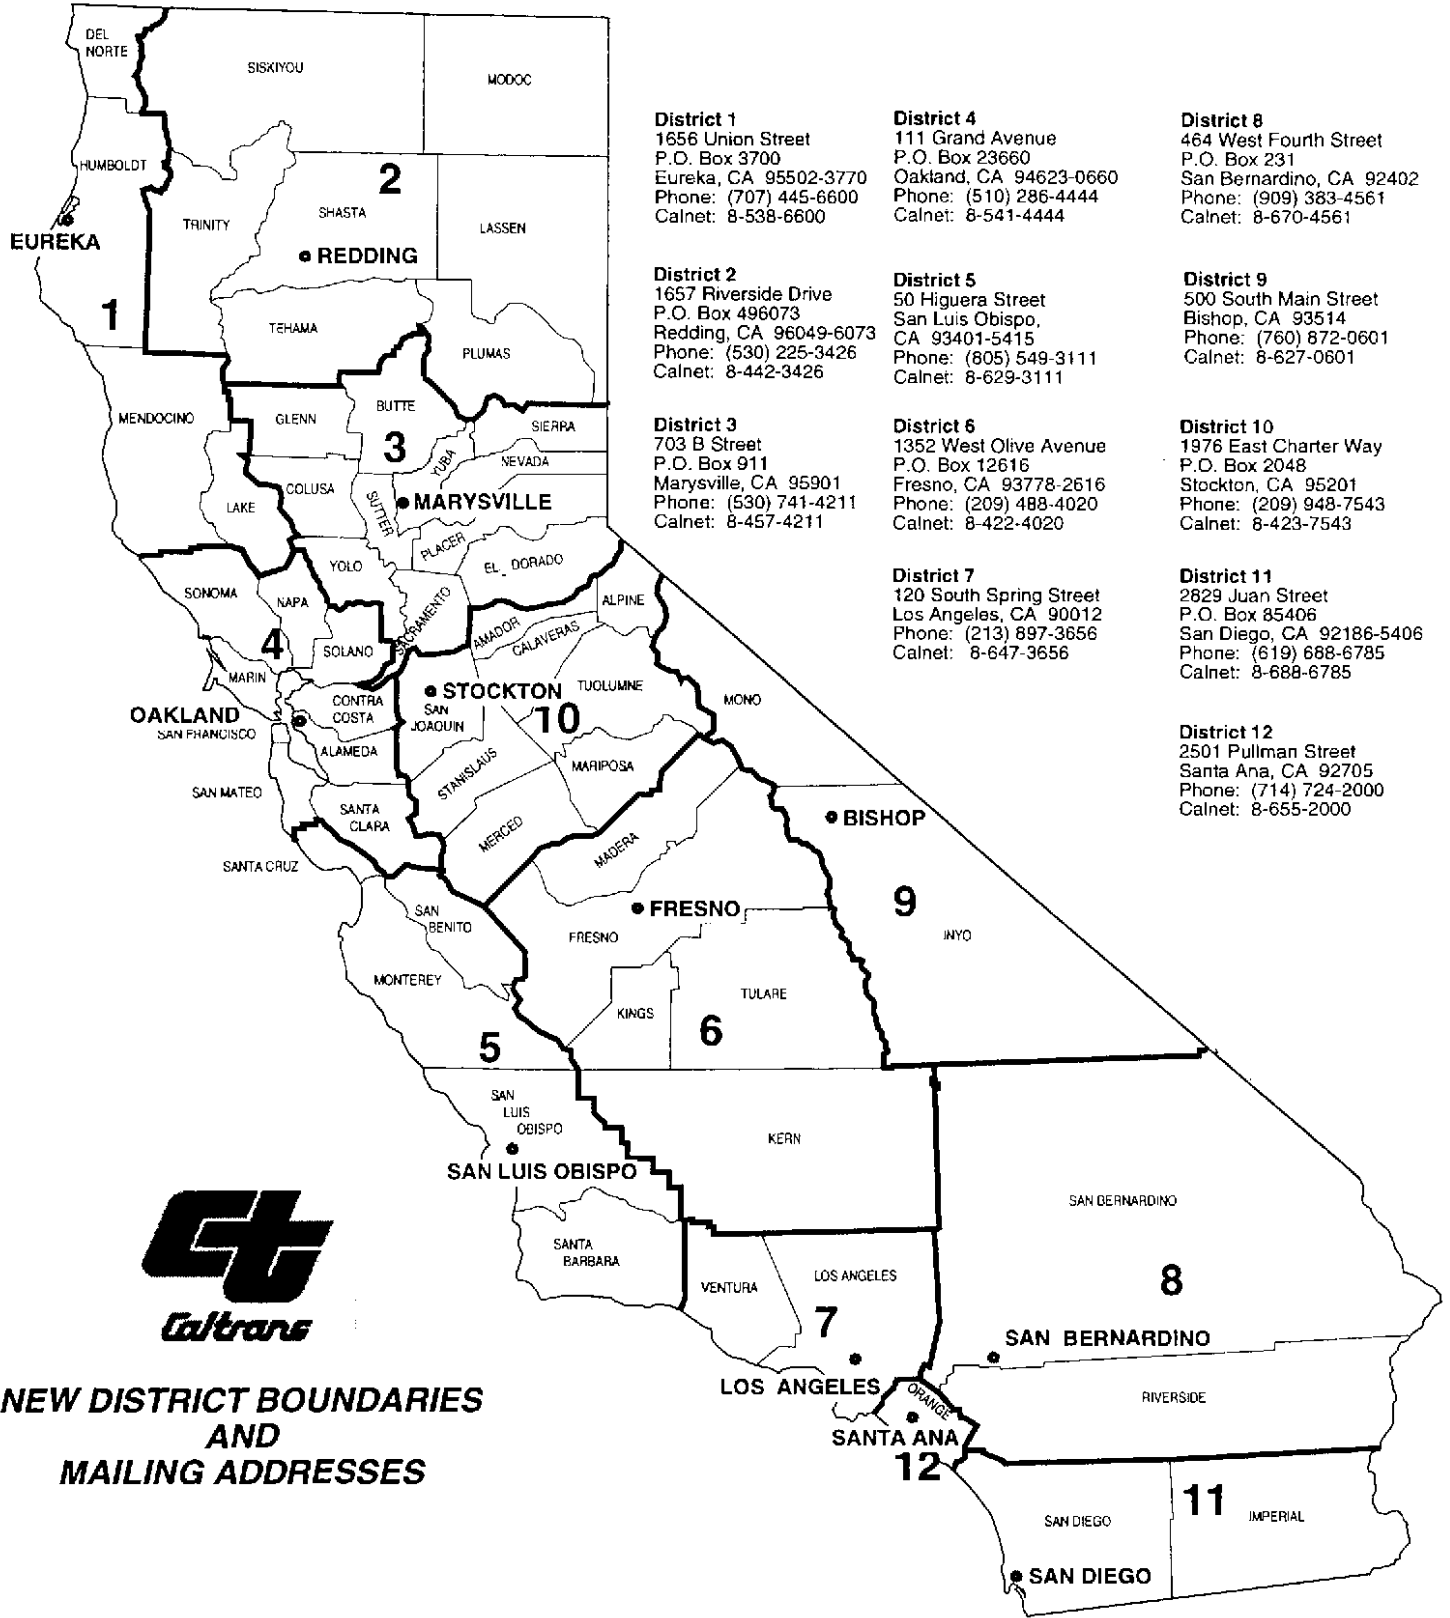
DEL NORTE
SISKIYOU
MODOC
HUMBOLDT
2
TRINITY
SHASTA
LASSEN
EUREKA
REDDING
1
TEHAMA
PLUMAS
MENDOCINO
GLENN
BUTTE
SIERRA
3
YUBA
NEVADA
COLUSA
SUTTER
MARYSVILLE
LAKE
PLACER
YOLO
EL DORADO
SONOMA
NAPA
SACRAMENTO
ALPINE
4
SOLANO
AMADOR
CALAVERAS
MARIN
TUOLUMNE
MONO
CONTRA COSTA
STOCKTON
OAKLAND
SAN FRANCISCO
SAN JOAQUIN
10
ALAMEDA
STANISLAUS
MARIPOSA
SAN MATEO
SANTA CLARA
MERCED
BISHOP
MADERA
SANTA CRUZ
SAN BENITO
FRESNO
9
FRESNO
INYO
MONTEREY
TULARE
KINGS
6
5
SAN LUIS OBISPO
KERN
SAN LUIS OBISPO
SAN BERNARDINO
SANTA BARBARA
VENTURA
LOS ANGELES
8
7
SAN BERNARDINO
LOS ANGELES
RIVERSIDE
ORANGE
SANTA ANA
12
11
SAN DIEGO
IMPERIAL
SAN DIEGO

Caltrans

NEW DISTRICT BOUNDARIES AND MAILING ADDRESSES

District 1
1656 Union Street
P.O. Box 3700
Eureka, CA 95502-3770
Phone: (707) 445-6600
Calnet: 8-538-6600

District 2
1657 Riverside Drive
P.O. Box 496073
Redding, CA 96049-6073
Phone: (530) 225-3426
Calnet: 8-442-3426

District 3
703 B Street
P.O. Box 911
Marysville, CA 95901
Phone: (530) 741-4211
Calnet: 8-457-4211

District 4
111 Grand Avenue
P.O. Box 23660
Oakland, CA 94623-0660
Phone: (510) 286-4444
Calnet: 8-541-4444

District 5
50 Higuera Street
San Luis Obispo, CA 93401-5415
Phone: (805) 549-3111
Calnet: 8-629-3111

District 6
1352 West Olive Avenue
P.O. Box 12616
Fresno, CA 93778-2616
Phone: (209) 488-4020
Calnet: 8-422-4020

District 7
120 South Spring Street
Los Angeles, CA 90012
Phone: (213) 897-3656
Calnet: 8-647-3656

District 8
464 West Fourth Street
P.O. Box 231
San Bernardino, CA 92402
Phone: (909) 383-4561
Calnet: 8-670-4561

District 9
500 South Main Street
Bishop, CA 93514
Phone: (760) 872-0601
Calnet: 8-627-0601

District 10
1976 East Charter Way
P.O. Box 2048
Stockton, CA 95201
Phone: (209) 948-7543
Calnet: 8-423-7543

District 11
2829 Juan Street
P.O. Box 85406
San Diego, CA 92186-5406
Phone: (619) 688-6785
Calnet: 8-688-6785

District 12
2501 Pullman Street
Santa Ana, CA 92705
Phone: (714) 724-2000
Calnet: 8-655-2000